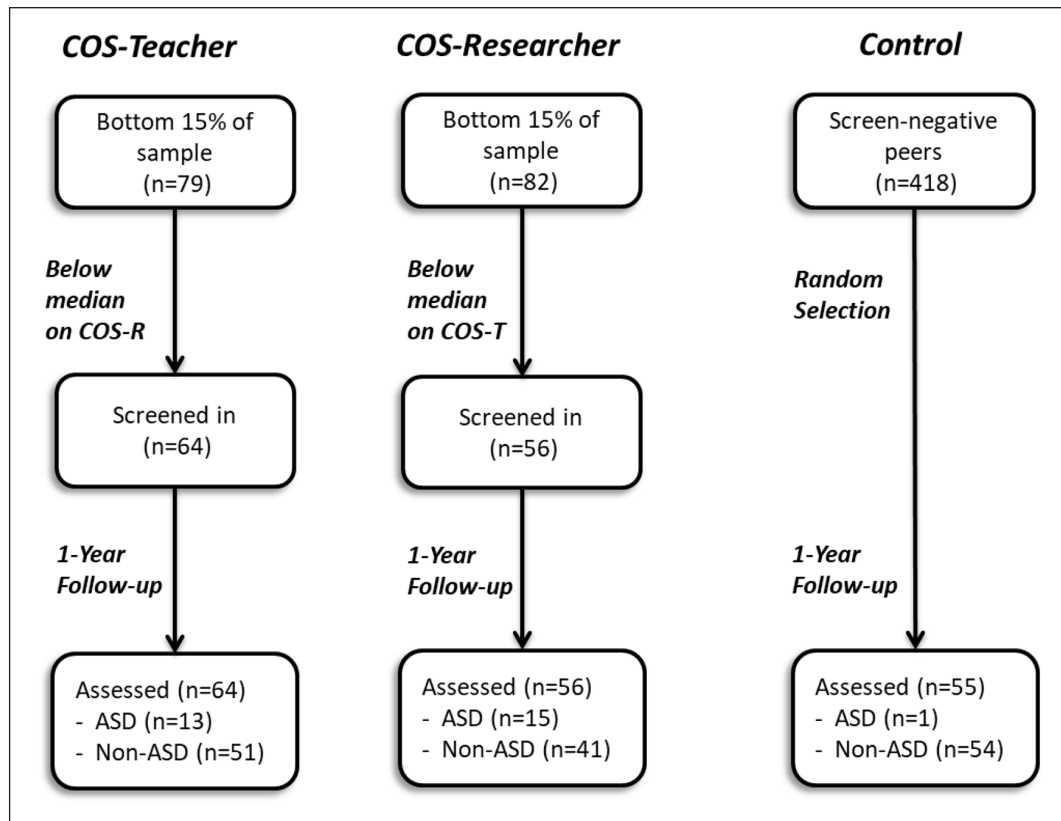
COS-Teacher

Bottom 15% of sample (n=79)

Below median on COS-R

Screened in (n=64)

1-Year Follow-up

Assessed (n=64)
- ASD (n=13)
- Non-ASD (n=51)

COS-Researcher

Bottom 15% of sample (n=82)

Below median on COS-T

Screened in (n=56)

1-Year Follow-up

Assessed (n=56)
- ASD (n=15)
- Non-ASD (n=41)

Control

Screen-negative peers (n=418)

Random Selection

1-Year Follow-up

Assessed (n=55)
- ASD (n=1)
- Non-ASD (n=54)